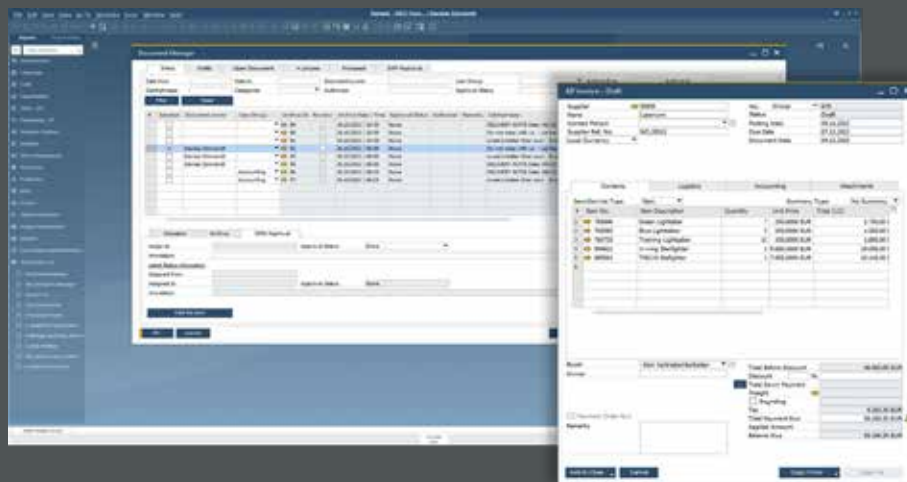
Document Manager

AP Invoice - Draft

Supplier
Name
Contact Person
Supplier Ref. No.
Local Currency

No.
Status
Posting Date
Due Date
Document Date

Draft

Contents
Logistics
Accounting
Attachments

Item/Service Type
Summary Type
No Summary

Item No.
Item Description
Quantity
Unit Price
Total (LC)

Green Lightsaber
Blue Lightsaber
Training Lightsaber
Cleaning Lightsaber

Buyer
Owner

Remarks

Total Before Discount
Discount
Total Down Payment
Freight
Rounding
Tax
Total Payment Due
Applied Amount
Balance Due

Add & Close
Cancel
Copy From
Copy To